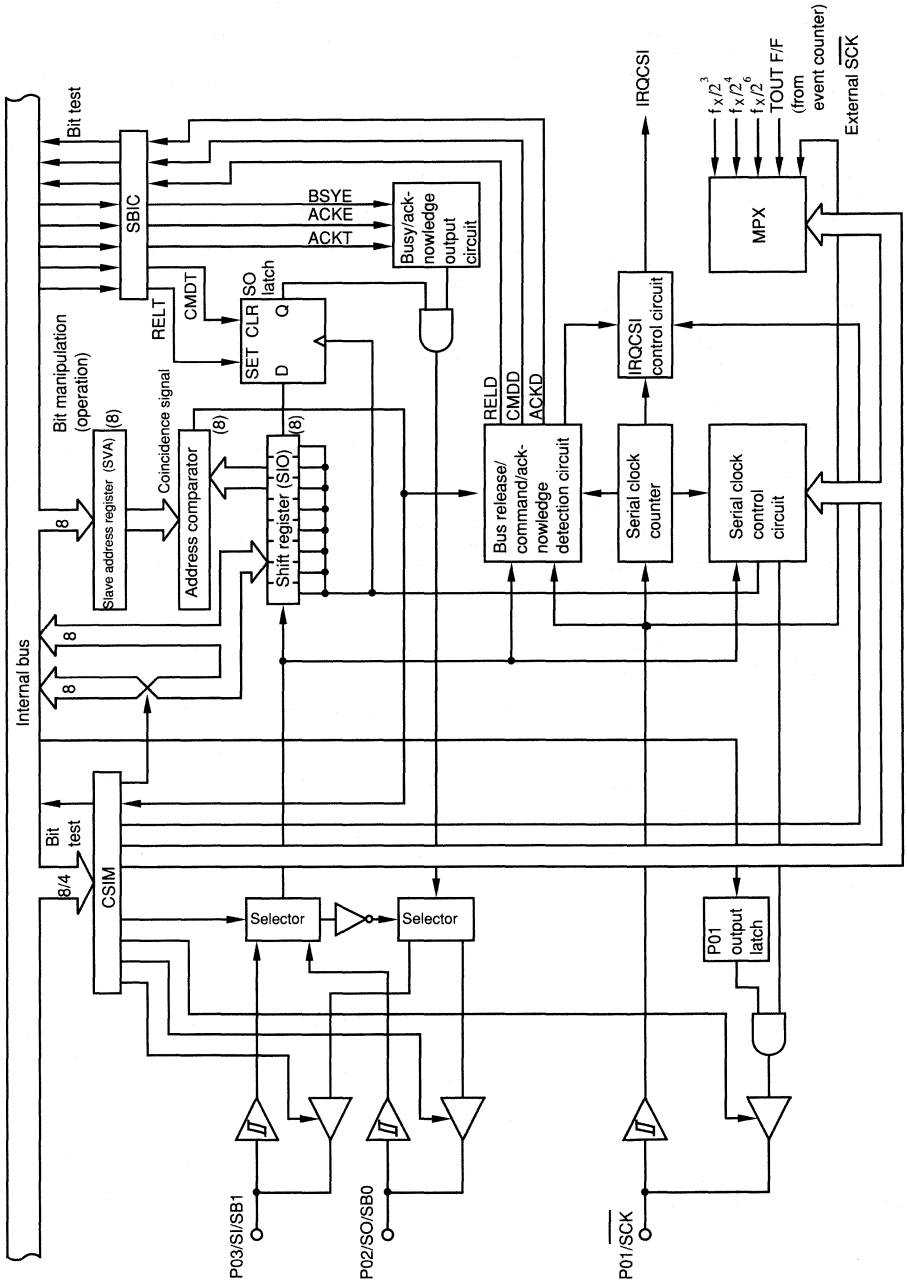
Internal bus

Bit test

SBIC

BSYE

ACKE

ACKT

Busy/acknowledge output circuit

CMDT

RELT

SO latch

SET CLR

D Q

Bit manipulation (operation)

(8)

Slave address register (SVA)

8

Coincidence signal

Address comparator

(8)

Shift register (SIO)

8

8

Bit test

8/4

CSIM

Selector

Selector

RELD

CMDD

ACKD

Bus release/command/acknowledge detection circuit

Serial clock counter

Serial clock control circuit

IRQCSI

IRQCSI control circuit

MPX

$f_X/2^3$

$f_X/2^4$

$f_X/2^6$

TOUT F/F

(from event counter)

External $\overline{SCK}$

P01 output latch

P03/SI/SB1

P02/SO/SB0

P01/$\overline{SCK}$